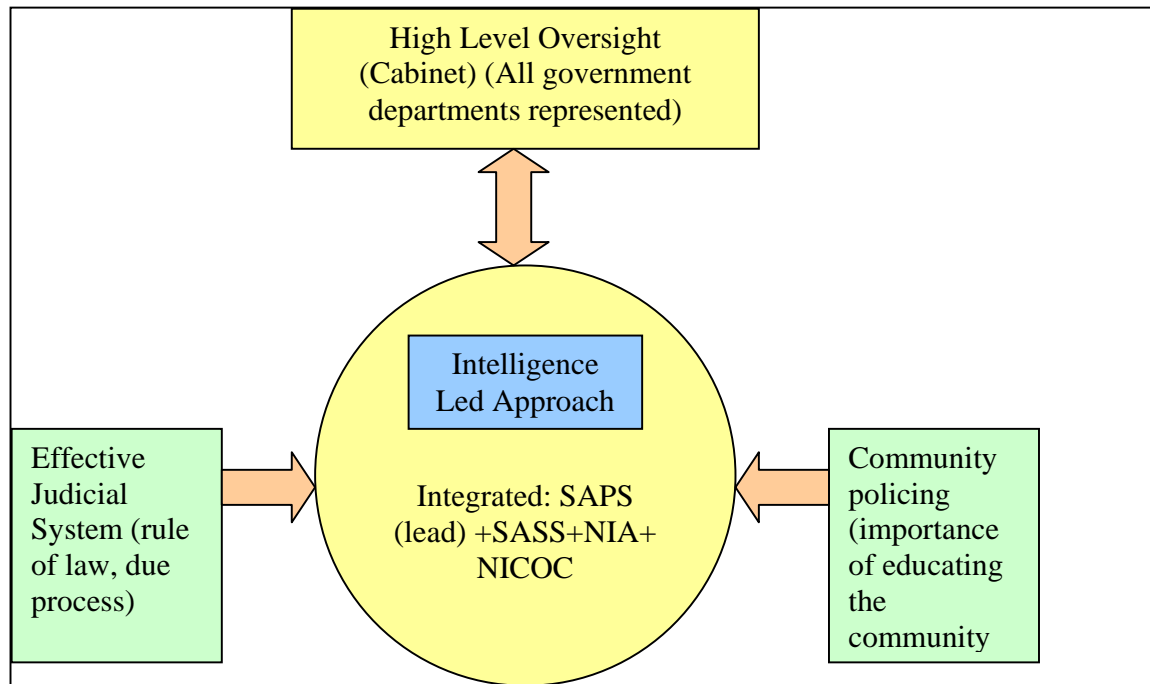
High Level Oversight (Cabinet) (All government departments represented)

Intelligence Led Approach

Integrated: SAPS (lead) +SASS+NIA+ NICOC

Effective Judicial System (rule of law, due process)

Community policing (importance of educating the community